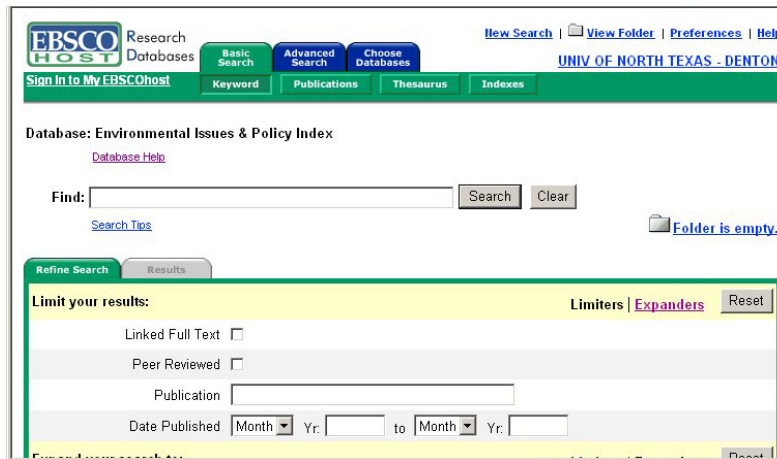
EBSCO HOST Research Databases

Basic Search | Advanced Search | Choose Databases

New Search | View Folder | Preferences | Hel

UNIV OF NORTH TEXAS - DENTON

Sign In to My EBSCOhost

Keyword | Publications | Thesaurus | Indexes

Database: Environmental Issues & Policy Index

Database Help

Find: Search Clear

Search Tips

Folder is empty.

Refine Search | Results

Limit your results:

Limiters | Expanders Reset

Linked Full Text

Peer Reviewed

Publication

Date Published Month Yr: to Month Yr:

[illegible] Reset